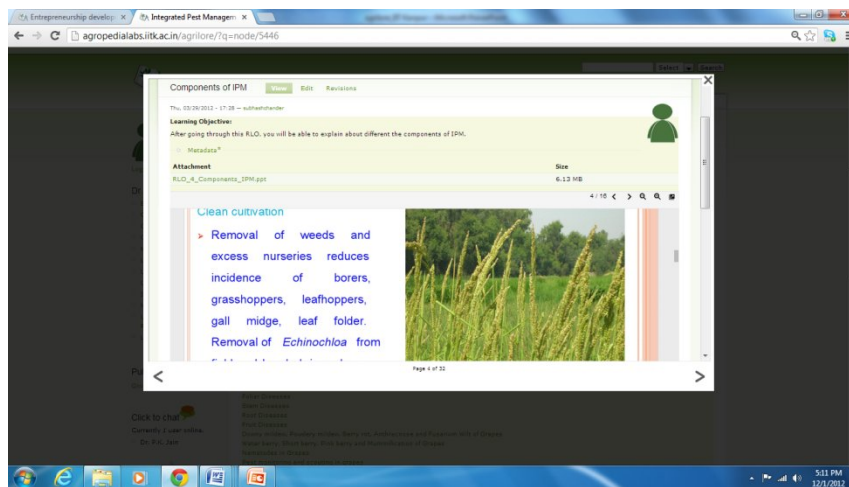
Entrepreneurship develop ×
Integrated Pest Managem ×
agropedialabs.iitk.ac.in/agrilore/?q=node/5446

Components of IPM View Edit Revisions

Thu, 03/29/2012 - 17:38 — subhashchander

Learning Objective:
After going through this RLO, you will be able to explain about different the components of IPM.

Metadata

| Attachment | Size |
|---|---|
| RLO_4_Components_IPM.ppt | 6.13 MB |

4 / 16

Clean cultivation

Removal of weeds and excess nurseries reduces incidence of borers, grasshoppers, leafhoppers, gall midge, leaf folder. Removal of *Echinochloa* from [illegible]

Page 4 of 32

Click to chat
Currently 1 user online.
Dr. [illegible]

5:11 PM
12/1/2012